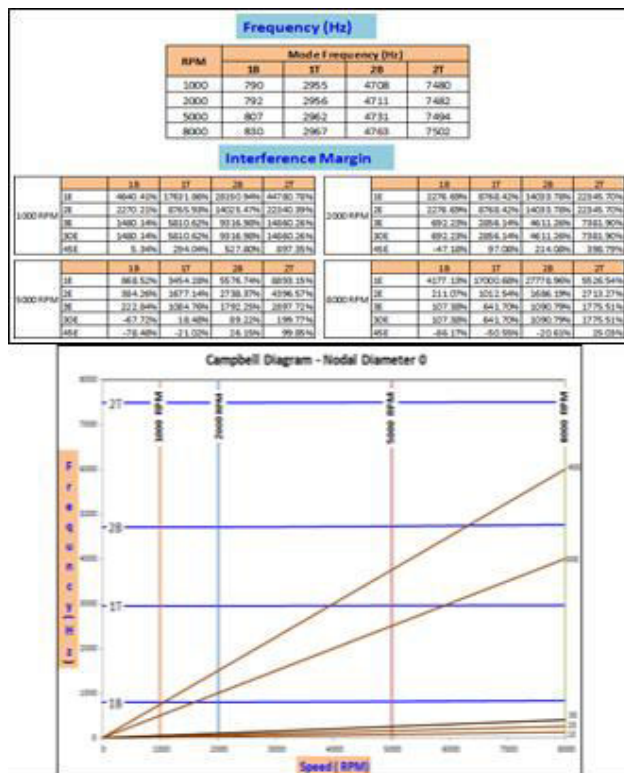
Frequency (Hz)

<table>
<tr><th rowspan="2">RPM</th><th colspan="4">Mode Frequency (Hz)</th></tr>
<tr><th>1B</th><th>1T</th><th>2B</th><th>2T</th></tr>
<tr><td>1000</td><td>790</td><td>2955</td><td>4708</td><td>7480</td></tr>
<tr><td>2000</td><td>792</td><td>2956</td><td>4711</td><td>7482</td></tr>
<tr><td>5000</td><td>807</td><td>2962</td><td>4731</td><td>7494</td></tr>
<tr><td>8000</td><td>830</td><td>2967</td><td>4763</td><td>7502</td></tr>
</table>

Interference Margin

<table>
<tr><th></th><th></th><th>1B</th><th>1T</th><th>2B</th><th>2T</th></tr>
<tr><td>1000 RPM</td><td>1E</td><td>4640.40%</td><td>17621.98%</td><td>28150.94%</td><td>44780.70%</td></tr>
<tr><td></td><td>2E</td><td>2270.21%</td><td>8765.93%</td><td>14025.47%</td><td>22340.39%</td></tr>
<tr><td></td><td>3E</td><td>1480.14%</td><td>5810.62%</td><td>9316.98%</td><td>14860.26%</td></tr>
<tr><td></td><td>30E</td><td>1480.14%</td><td>5810.62%</td><td>9316.98%</td><td>14860.26%</td></tr>
<tr><td></td><td>45E</td><td>5.34%</td><td>294.04%</td><td>527.80%</td><td>897.35%</td></tr>
</table>

<table>
<tr><th></th><th></th><th>1B</th><th>1T</th><th>2B</th><th>2T</th></tr>
<tr><td>2000 RPM</td><td>1E</td><td>2276.69%</td><td>8768.42%</td><td>14033.78%</td><td>22345.70%</td></tr>
<tr><td></td><td>2E</td><td>2276.69%</td><td>8768.42%</td><td>14033.78%</td><td>22345.70%</td></tr>
<tr><td></td><td>3E</td><td>692.23%</td><td>2856.14%</td><td>4611.26%</td><td>7381.90%</td></tr>
<tr><td></td><td>30E</td><td>692.23%</td><td>2856.14%</td><td>4611.26%</td><td>7381.90%</td></tr>
<tr><td></td><td>45E</td><td>-47.18%</td><td>97.08%</td><td>214.08%</td><td>398.79%</td></tr>
</table>

<table>
<tr><th></th><th></th><th>1B</th><th>1T</th><th>2B</th><th>2T</th></tr>
<tr><td>5000 RPM</td><td>1E</td><td>868.52%</td><td>3454.18%</td><td>5576.74%</td><td>8893.15%</td></tr>
<tr><td></td><td>2E</td><td>384.26%</td><td>1677.14%</td><td>2738.37%</td><td>4396.57%</td></tr>
<tr><td></td><td>3E</td><td>222.84%</td><td>1084.76%</td><td>1792.25%</td><td>2897.71%</td></tr>
<tr><td></td><td>30E</td><td>-67.72%</td><td>18.48%</td><td>89.22%</td><td>199.77%</td></tr>
<tr><td></td><td>45E</td><td>-78.48%</td><td>-21.02%</td><td>26.15%</td><td>99.85%</td></tr>
</table>

<table>
<tr><th></th><th></th><th>1B</th><th>1T</th><th>2B</th><th>2T</th></tr>
<tr><td>8000 RPM</td><td>1E</td><td>4177.13%</td><td>17000.68%</td><td>27778.96%</td><td>5626.54%</td></tr>
<tr><td></td><td>2E</td><td>211.07%</td><td>1012.54%</td><td>1686.19%</td><td>2713.27%</td></tr>
<tr><td></td><td>3E</td><td>107.38%</td><td>641.70%</td><td>1090.79%</td><td>1775.51%</td></tr>
<tr><td></td><td>30E</td><td>107.38%</td><td>641.70%</td><td>1090.79%</td><td>1775.51%</td></tr>
<tr><td></td><td>45E</td><td>-86.17%</td><td>-50.55%</td><td>-20.61%</td><td>25.05%</td></tr>
</table>

Campbell Diagram - Nodal Diameter 0

Frequency (Hz)

2T
2B
1T
1B

1000 RPM
2000 RPM
5000 RPM
8000 RPM

8000
7000
6000
5000
4000
3000
2000
1000
0

0 1000 2000 3000 4000 5000 6000 7000 8000

Speed (RPM)